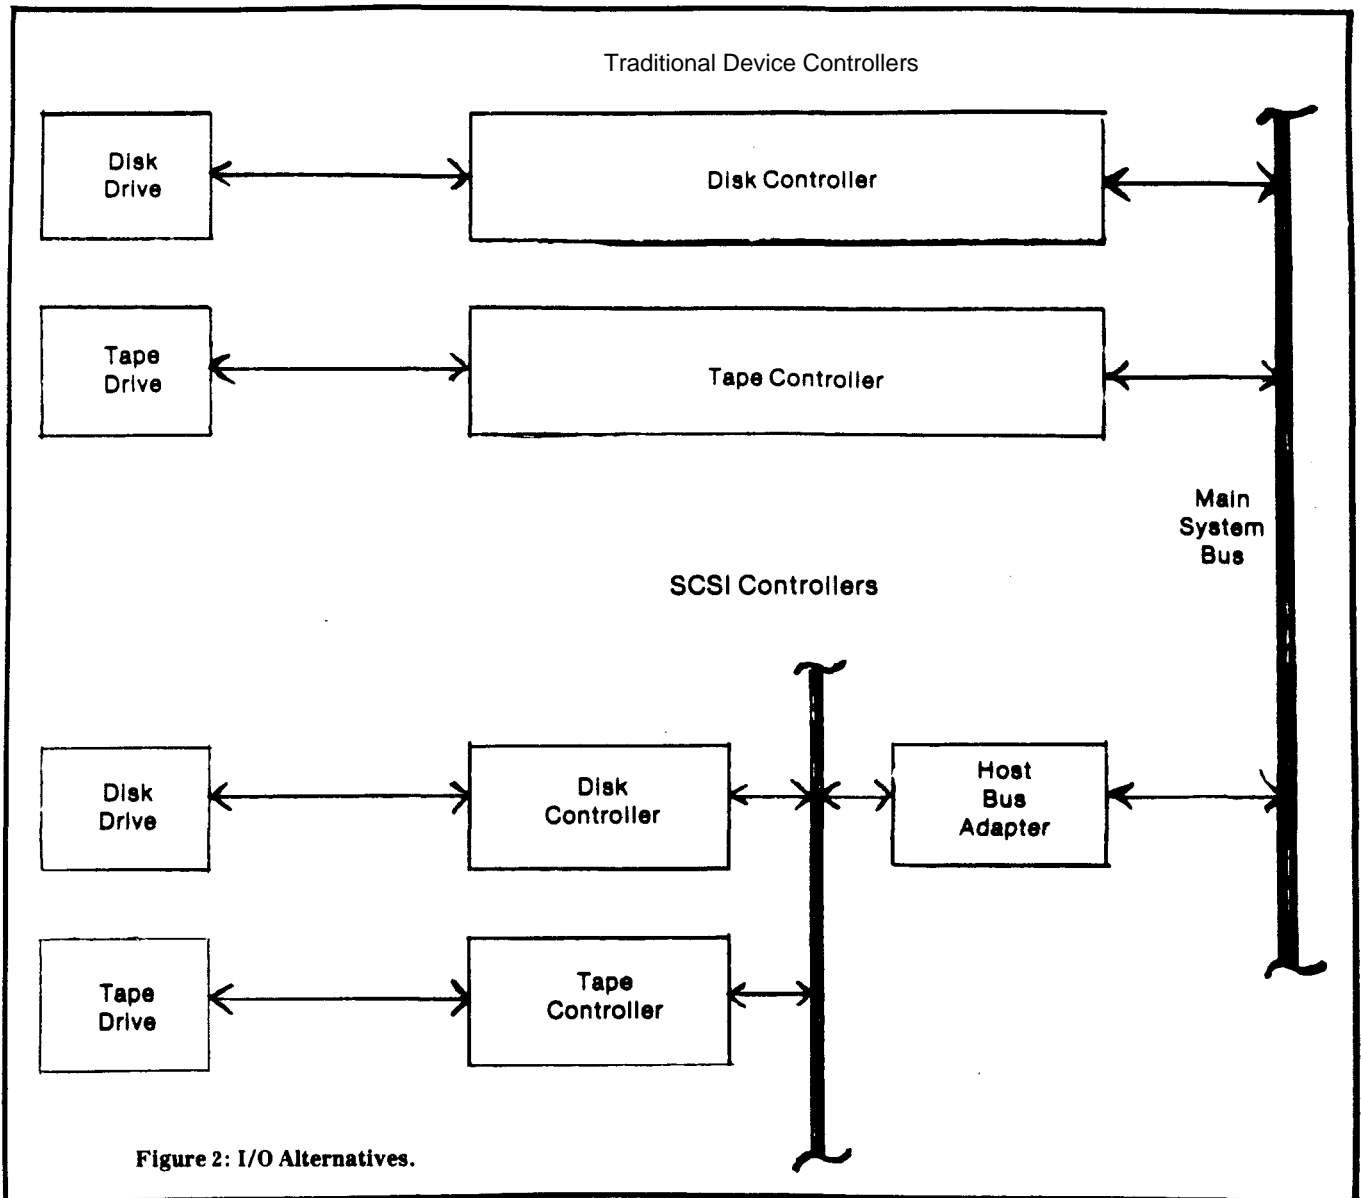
Traditional Device Controllers

Disk Drive

Disk Controller

Tape Drive

Tape Controller

Main System Bus

SCSI Controllers

Disk Drive

Disk Controller

Host Bus Adapter

Tape Drive

Tape Controller

Figure 2: I/O Alternatives.